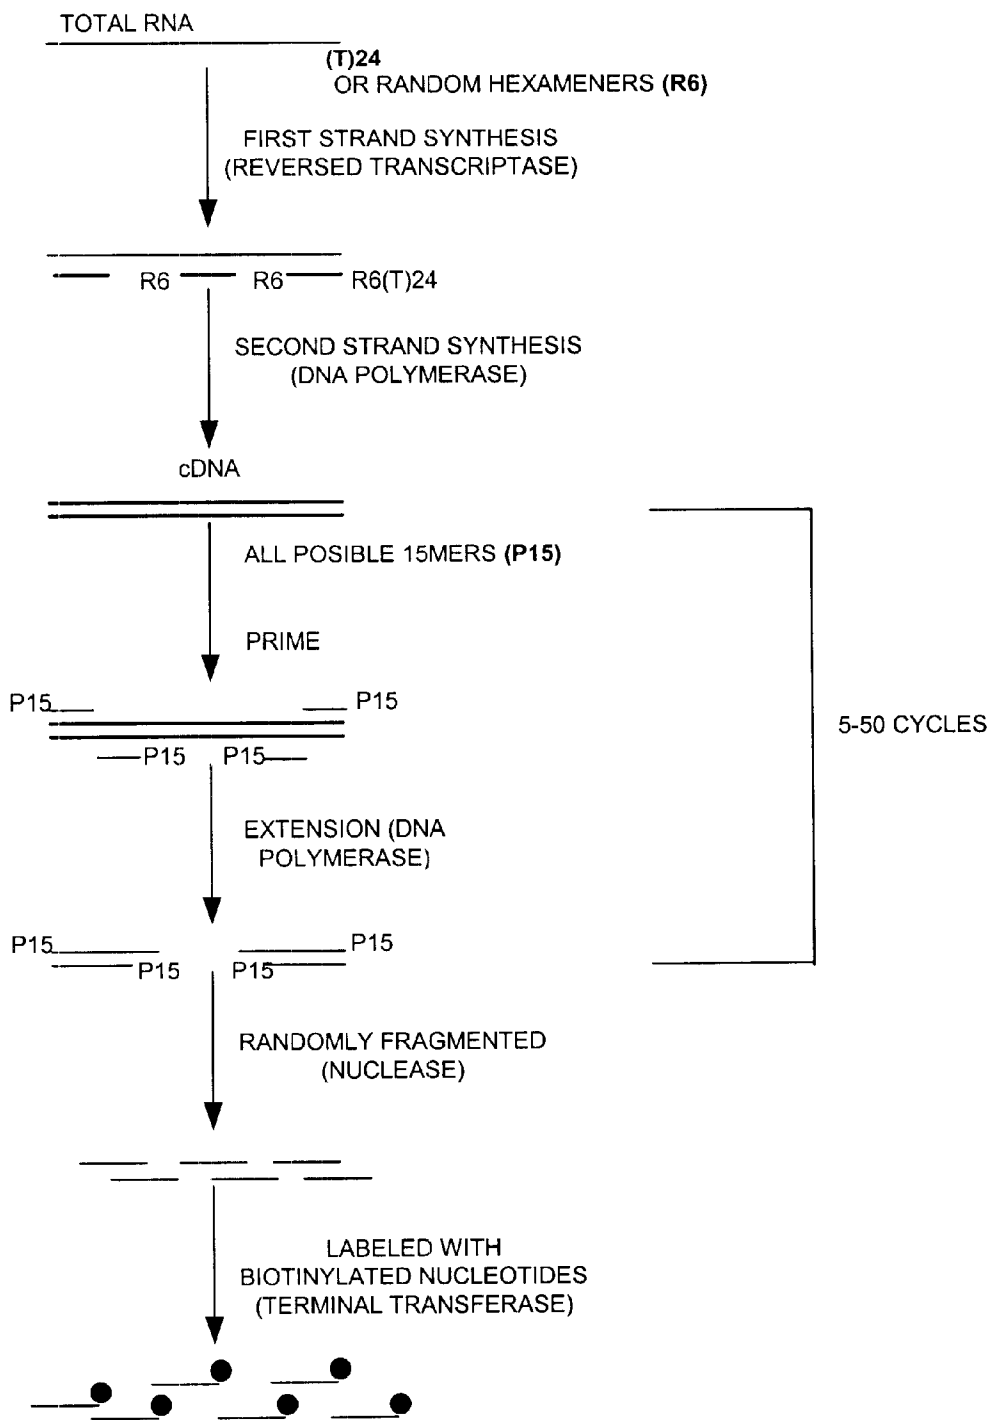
TOTAL RNA

(T)24
OR RANDOM HEXAMENERS (R6)

FIRST STRAND SYNTHESIS
(REVERSED TRANSCRIPTASE)

R6 R6 R6(T)24

SECOND STRAND SYNTHESIS
(DNA POLYMERASE)

cDNA

ALL POSIBLE 15MERS (P15)

PRIME

P15 P15
P15 P15

5-50 CYCLES

EXTENSION (DNA
POLYMERASE)

P15 P15
P15 P15

RANDOMLY FRAGMENTED
(NUCLEASE)

LABELED WITH
BIOTINYLATED NUCLEOTIDES
(TERMINAL TRANSFERASE)